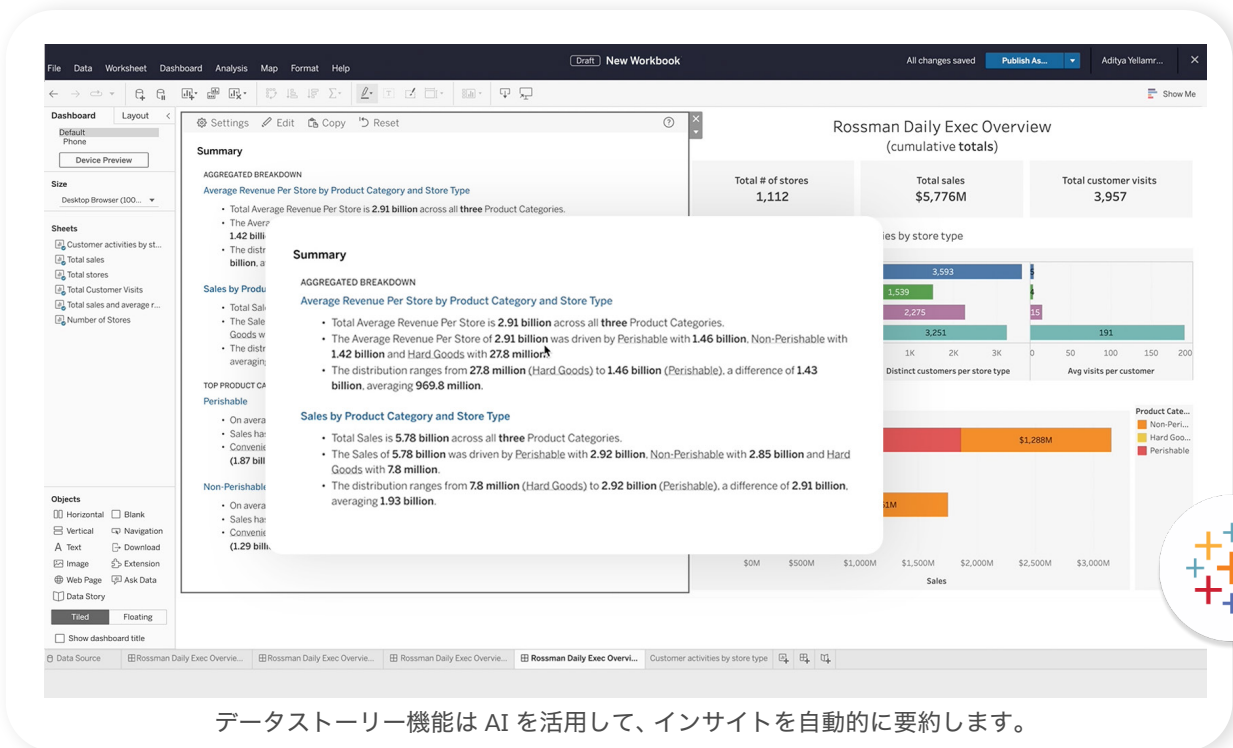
File Data Worksheet Dashboard Analysis Map Format Help

Draft New Workbook

All changes saved Publish As... Aditya Yellamr...

Show Me

Dashboard Layout

Default
Phone

Device Preview

Size

Desktop Browser (100...

Sheets

Customer activities by st...
Total sales
Total stores
Total Customer Visits
Total sales and average r...
Number of Stores

Objects

Horizontal Blank
Vertical Navigation
Text Download
Image Extension
Web Page Ask Data
Data Story

Tiled Floating

Show dashboard title

Settings Edit Copy Reset

Summary

AGGREGATED BREAKDOWN

Average Revenue Per Store by Product Category and Store Type

• Total Average Revenue Per Store is 2.91 billion across all three Product Categories.
• The Avera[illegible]
1.42 billi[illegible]
• The distr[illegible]
billion, a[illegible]

Sales by Produ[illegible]

• Total Sal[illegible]
• The Sale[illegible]
Goods w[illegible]
• The distr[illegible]
averagin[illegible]

TOP PRODUCT CA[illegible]

Perishable

• On avera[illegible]
• Sales ha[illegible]
• Convenie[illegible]
(1.87 bil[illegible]

Non-Perisha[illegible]

• On avera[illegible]
• Sales ha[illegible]
• Convenie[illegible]
(1.29 billi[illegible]

Summary

AGGREGATED BREAKDOWN

Average Revenue Per Store by Product Category and Store Type

• Total Average Revenue Per Store is 2.91 billion across all three Product Categories.
• The Average Revenue Per Store of 2.91 billion was driven by Perishable with 1.46 billion, Non-Perishable with 1.42 billion and Hard Goods with 27.8 million.
• The distribution ranges from 27.8 million (Hard Goods) to 1.46 billion (Perishable), a difference of 1.43 billion, averaging 969.8 million.

Sales by Product Category and Store Type

• Total Sales is 5.78 billion across all three Product Categories.
• The Sales of 5.78 billion was driven by Perishable with 2.92 billion, Non-Perishable with 2.85 billion and Hard Goods with 7.8 million.
• The distribution ranges from 7.8 million (Hard Goods) to 2.92 billion (Perishable), a difference of 2.91 billion, averaging 1.93 billion.

Rossman Daily Exec Overview
(cumulative totals)

Total # of stores
1,112

Total sales
$5,776M

Total customer visits
3,957

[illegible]ies by store type

3,593
1,539
2,275
3,251
15
191

1K 2K 3K
Distinct customers per store type

0 50 100 150 200
Avg visits per customer

Product Cate...
Non-Peri...
Hard Goo...
Perishable

$1,288M
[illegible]1M

$0M $500M $1,000M $1,500M $2,000M $2,500M $3,000M
Sales

Data Source | Rossman Daily Exec Overvie... | Rossman Daily Exec Overvie... | Rossman Daily Exec Overvie... | Rossman Daily Exec Overvi... | Customer activities by store type

データストーリー機能は AI を活用して、インサイトを自動的に要約します。